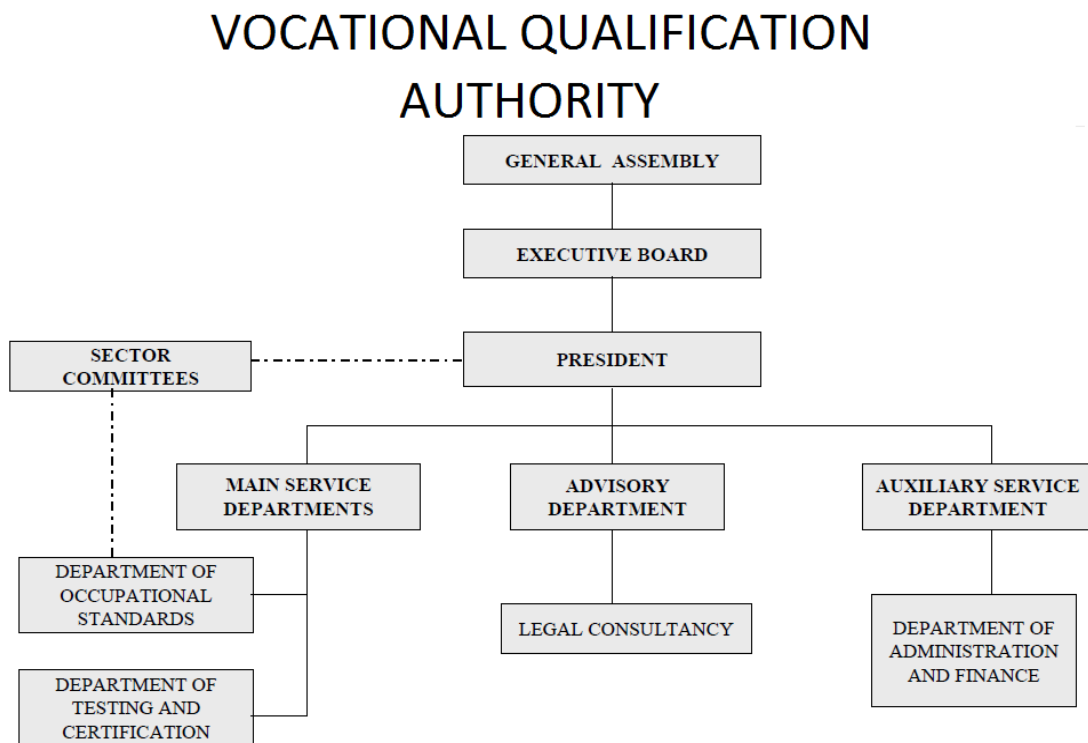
VOCATIONAL QUALIFICATION AUTHORITY

GENERAL ASSEMBLY

EXECUTIVE BOARD

SECTOR COMMITTEES

PRESIDENT

MAIN SERVICE DEPARTMENTS

ADVISORY DEPARTMENT

AUXILIARY SERVICE DEPARTMENT

DEPARTMENT OF OCCUPATIONAL STANDARDS

LEGAL CONSULTANCY

DEPARTMENT OF ADMINISTRATION AND FINANCE

DEPARTMENT OF TESTING AND CERTIFICATION